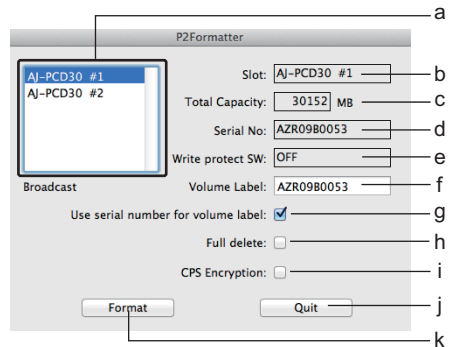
a

P2Formatter

AJ-PCD30 #1
AJ-PCD30 #2

Slot: AJ-PCD30 #1 b

Total Capacity: 30152 MB c

Serial No: AZR09B0053 d

Write protect SW: OFF e

Broadcast

Volume Label: AZR09B0053 f

Use serial number for volume label: g

Full delete: h

CPS Encryption: i

Format

Quit j

k